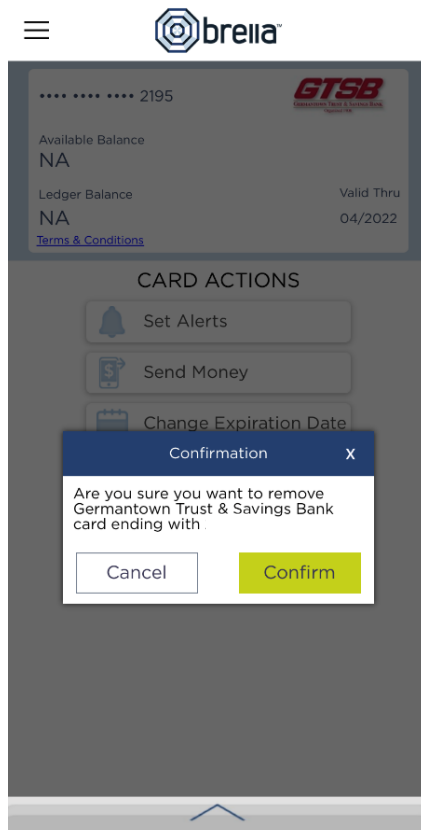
brella™

•••• •••• •••• 2195

GTSB
Germantown Trust & Savings Bank
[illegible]

Available Balance
NA

Ledger Balance
NA

Valid Thru
04/2022

Terms & Conditions

CARD ACTIONS

Set Alerts

Send Money

Change Expiration Date

Confirmation
X

Are you sure you want to remove Germantown Trust & Savings Bank card ending with

Cancel

Confirm